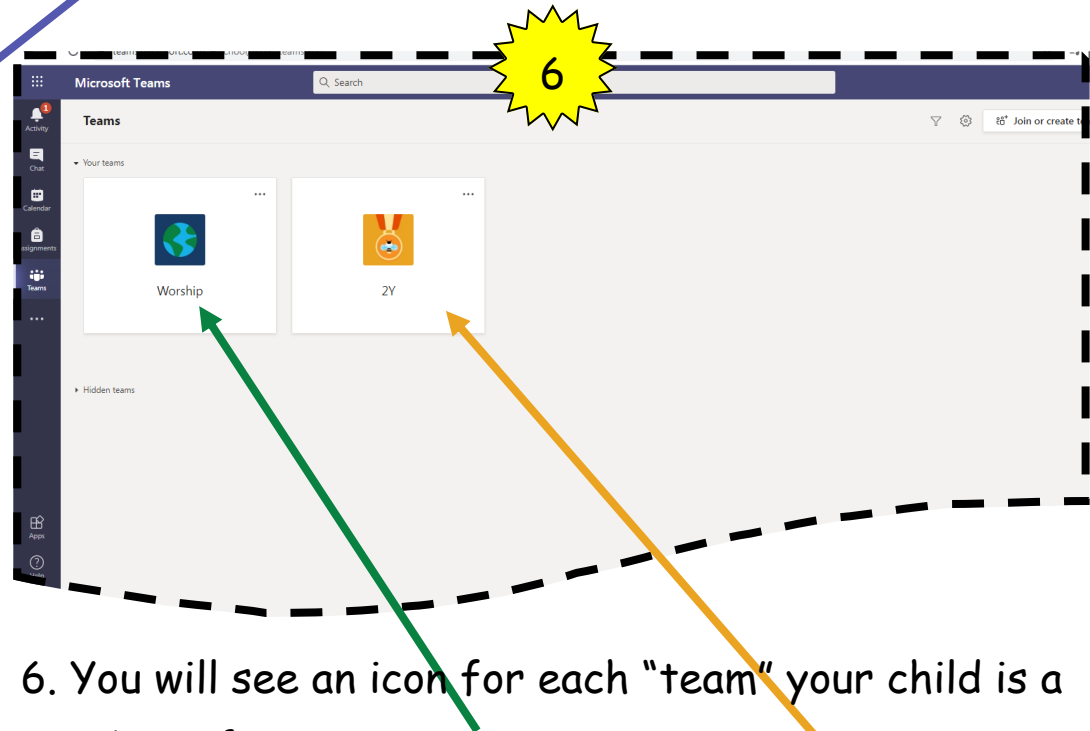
6

Microsoft Teams

Search

Activity

Chat

Calendar

Assignments

Teams

Teams

Join or create t

Your teams

Worship

2Y

Hidden teams

Apps

Help

6. You will see an icon for each “team” your child is a